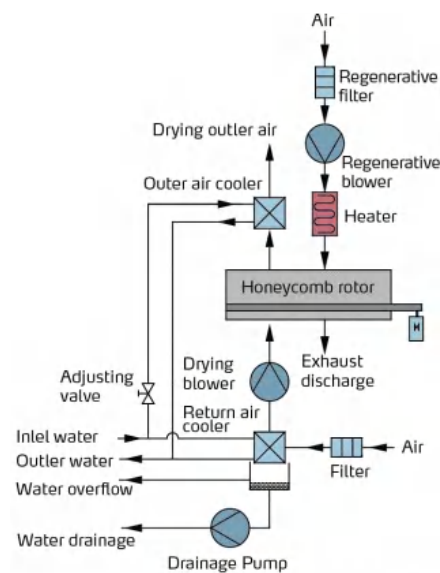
Air

Regenerative filter

Drying outler air

Regenerative blower

Outer air cooler

Heater

Honeycomb rotor

Drying blower

Exhaust discharge

Adjusting valve

Return air cooler

Inlel water

Outler water

Water overflow

Filter

Air

Water drainage

Drainage Pump